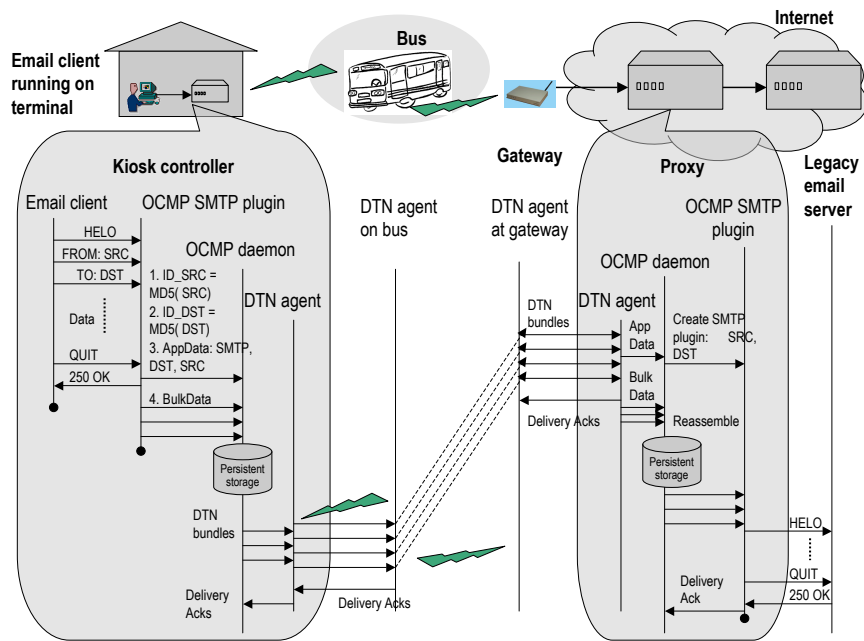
Email client running on terminal

Bus

Internet

Kiosk controller

Gateway

Proxy

Legacy email server

Email client

OCMP SMTP plugin

DTN agent on bus

DTN agent at gateway

OCMP SMTP plugin

HELO

FROM: SRC

TO: DST

Data

QUIT

250 OK

OCMP daemon

1. ID_SRC = MD5( SRC)
2. ID_DST = MD5( DST)
3. AppData: SMTP, DST, SRC

4. BulkData

DTN agent

Persistent storage

DTN bundles

Delivery Acks

Delivery Acks

OCMP daemon

DTN bundles

DTN agent

App Data

Bulk Data

Create SMTP plugin: SRC, DST

Delivery Acks

Reassemble

Persistent storage

HELO

QUIT

250 OK

Delivery Ack